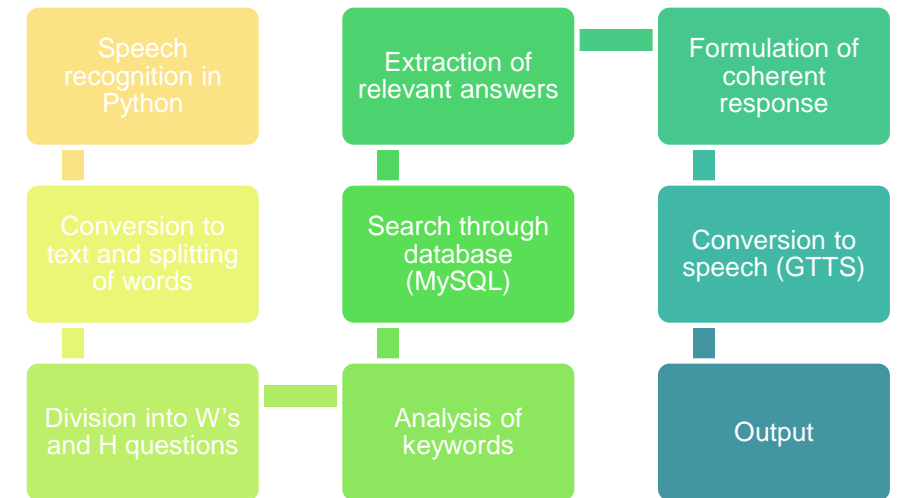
Speech recognition in Python

Conversion to text and splitting of words

Division into W's and H questions

Analysis of keywords

Search through database (MySQL)

Extraction of relevant answers

Formulation of coherent response

Conversion to speech (GTTS)

Output